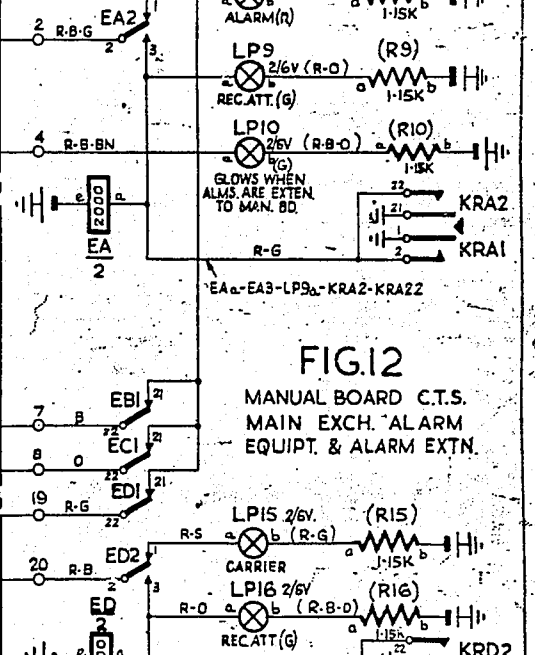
ALARM(R)
a b
1·15K
2 R·B·G EA2 1
2
3
LP9 2/6V (R-O) (R9)
a b
1·15K
REC.ATT.(G)
4 R-B-BN
LP10 2/6V (R-B-O) (R10)
a b(G) 1·15K
GLOWS WHEN ALMS. ARE EXTEN. TO MAN. BD.
e a
EA
2
22
21
KRA2
1
2
KRA1
R-G
EAa-EA3-LP9a-KRA2-KRA22
FIG.12
MANUAL BOARD C.T.S. MAIN EXCH. ALARM EQUIPT. & ALARM EXTN.
7 B EB1 21
22
8 O EC1 21
19 R-G ED1 21
22
LP15 2/6V. (R15)
R-S a b (R-G) a b
CARRIER 1·15K
20 R-B. ED2 1
2
3
LP16 2/6V (R16)
R-O a b (R-B-O) a
REC.ATT (G) 1·15K
ED
2
e a
KRD2